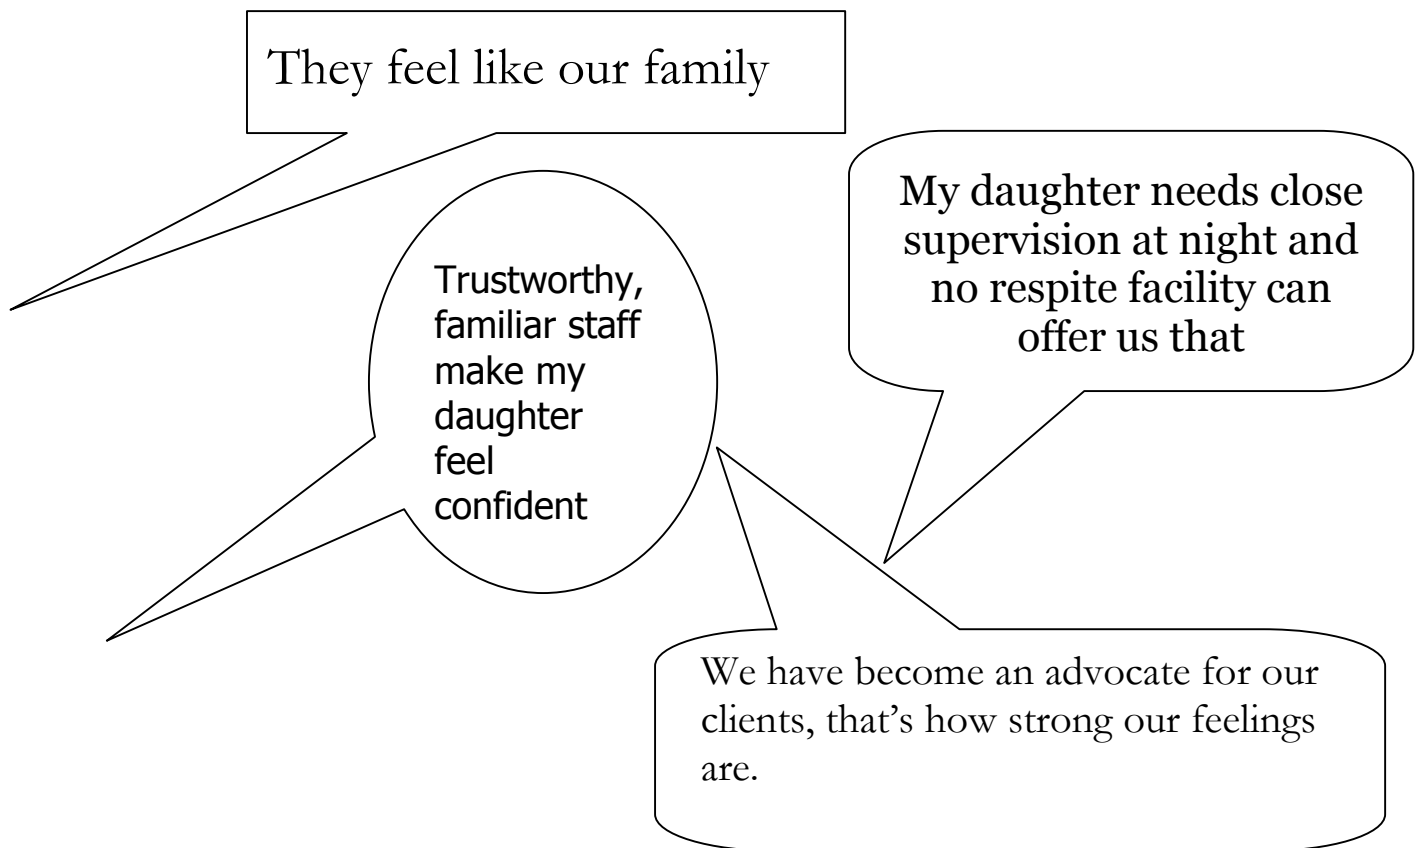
They feel like our family

My daughter needs close supervision at night and no respite facility can offer us that

Trustworthy, familiar staff make my daughter feel confident

We have become an advocate for our clients, that's how strong our feelings are.